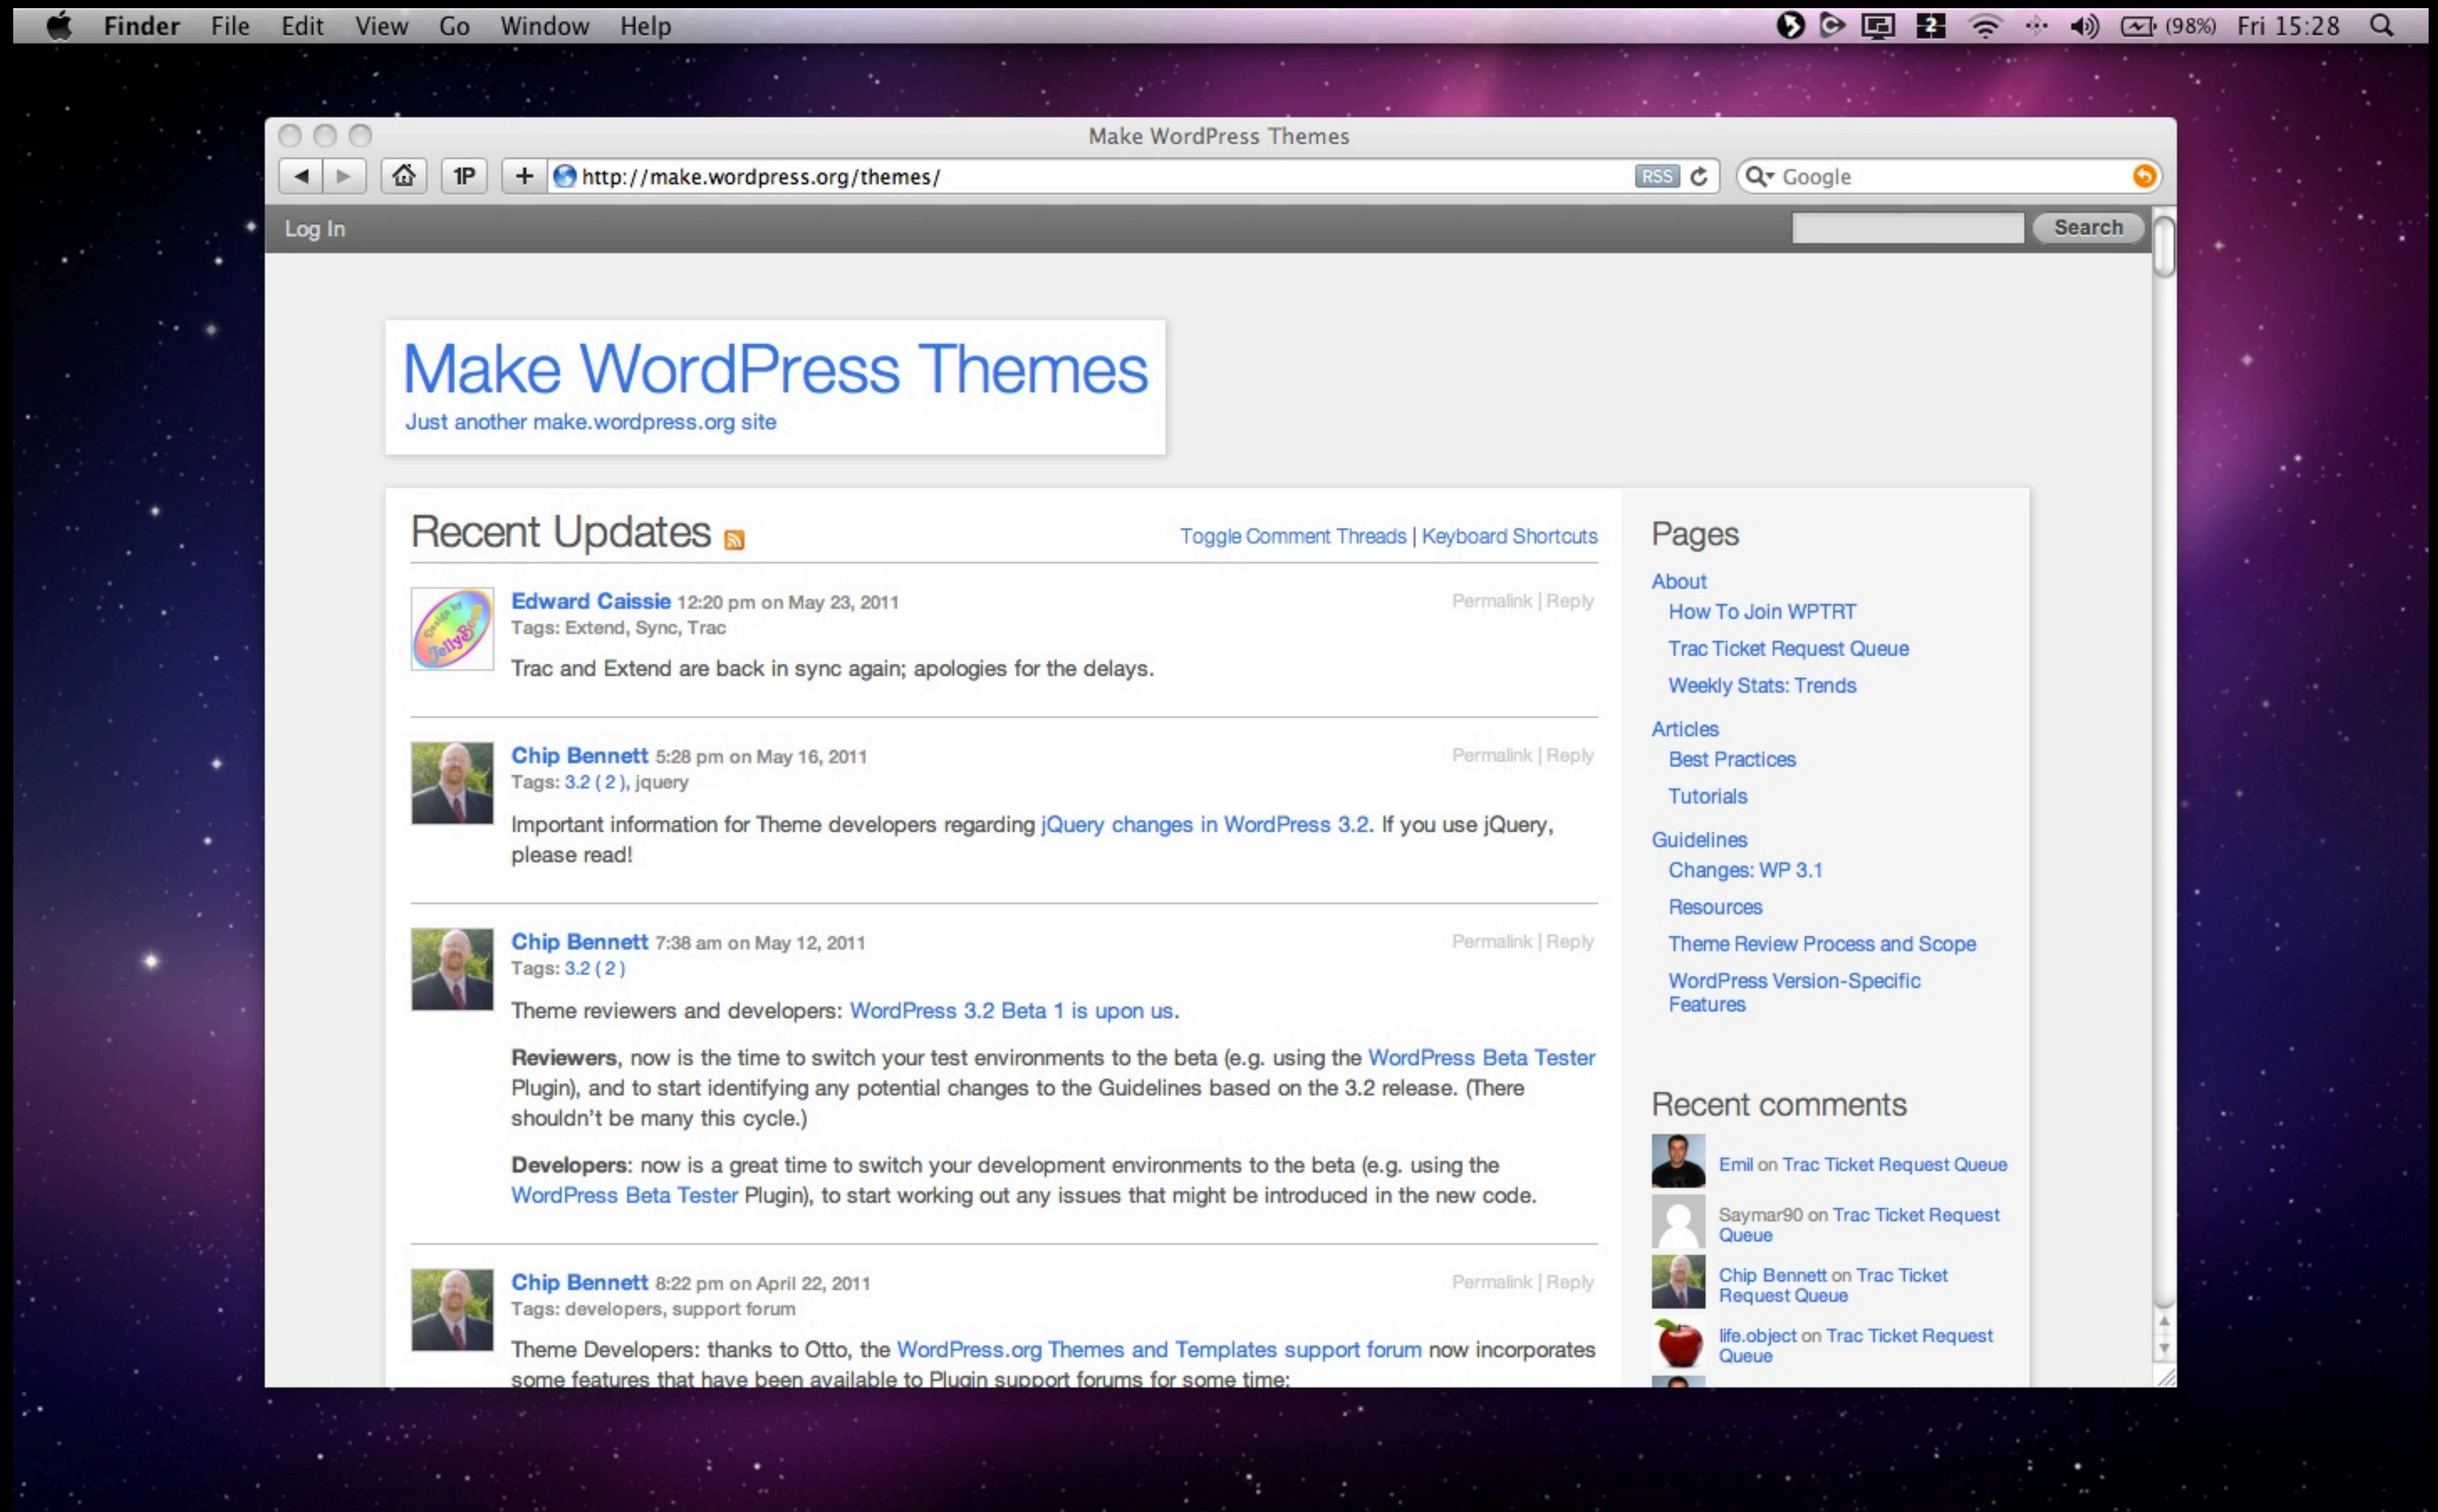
Finder File Edit View Go Window Help (98%) Fri 15:28

Make WordPress Themes

1P http://make.wordpress.org/themes/ RSS Google

Log In Search

Make WordPress Themes
Just another make.wordpress.org site

Recent Updates

Toggle Comment Threads | Keyboard Shortcuts

Edward Caissie 12:20 pm on May 23, 2011
Tags: Extend, Sync, Trac
Permalink | Reply
Trac and Extend are back in sync again; apologies for the delays.

Chip Bennett 5:28 pm on May 16, 2011
Tags: 3.2 ( 2 ), jquery
Permalink | Reply
Important information for Theme developers regarding jQuery changes in WordPress 3.2. If you use jQuery, please read!

Chip Bennett 7:38 am on May 12, 2011
Tags: 3.2 ( 2 )
Permalink | Reply
Theme reviewers and developers: WordPress 3.2 Beta 1 is upon us.

**Reviewers**, now is the time to switch your test environments to the beta (e.g. using the WordPress Beta Tester Plugin), and to start identifying any potential changes to the Guidelines based on the 3.2 release. (There shouldn't be many this cycle.)

**Developers**: now is a great time to switch your development environments to the beta (e.g. using the WordPress Beta Tester Plugin), to start working out any issues that might be introduced in the new code.

Chip Bennett 8:22 pm on April 22, 2011
Tags: developers, support forum
Permalink | Reply
Theme Developers: thanks to Otto, the WordPress.org Themes and Templates support forum now incorporates some features that have been available to Plugin support forums for some time:

Pages
About
How To Join WPTRT
Trac Ticket Request Queue
Weekly Stats: Trends
Articles
Best Practices
Tutorials
Guidelines
Changes: WP 3.1
Resources
Theme Review Process and Scope
WordPress Version-Specific Features

Recent comments
Emil on Trac Ticket Request Queue
Saymar90 on Trac Ticket Request Queue
Chip Bennett on Trac Ticket Request Queue
life.object on Trac Ticket Request Queue